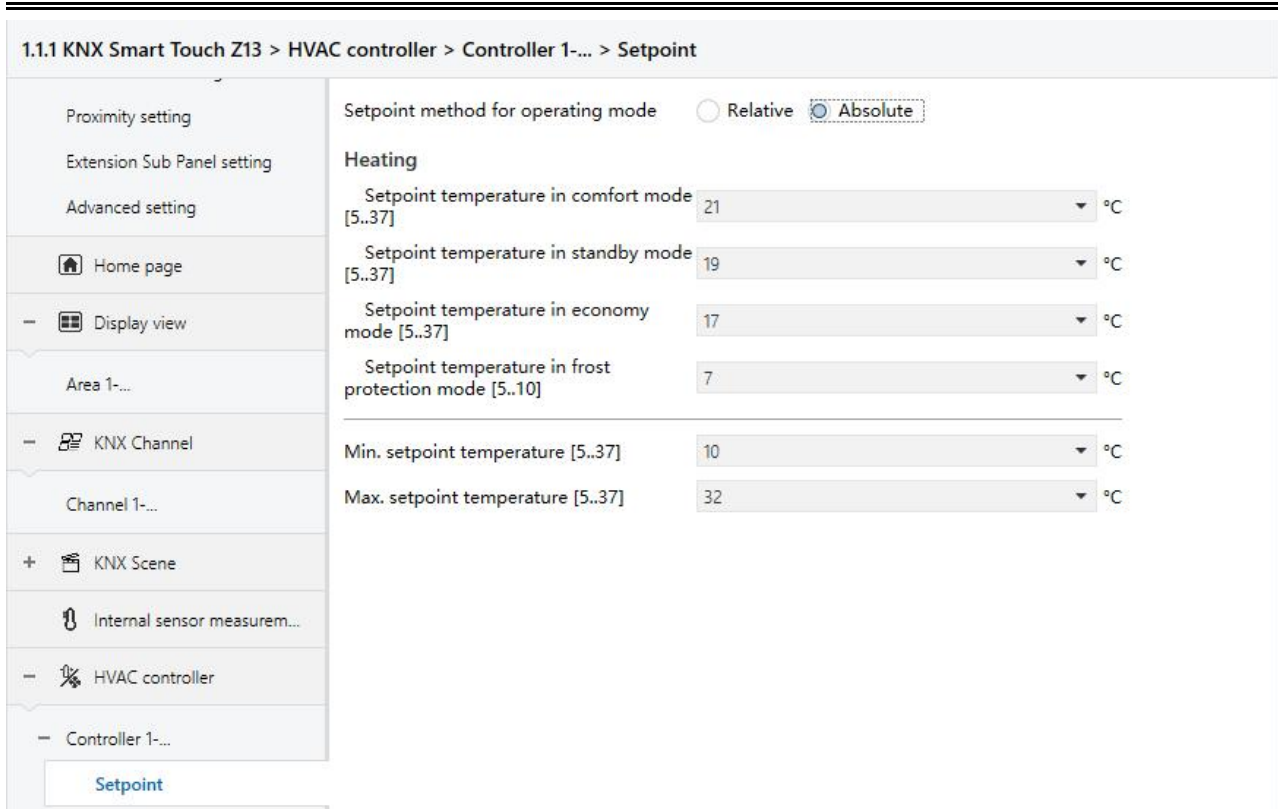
1.1.1 KNX Smart Touch Z13 > HVAC controller > Controller 1-... > Setpoint

Proximity setting

Extension Sub Panel setting

Advanced setting

Home page

– Display view

Area 1-...

– KNX Channel

Channel 1-...

+ KNX Scene

Internal sensor measurem...

– HVAC controller

– Controller 1-...

Setpoint

Setpoint method for operating mode Relative Absolute

Heating

Setpoint temperature in comfort mode [5..37] 21 °C

Setpoint temperature in standby mode [5..37] 19 °C

Setpoint temperature in economy mode [5..37] 17 °C

Setpoint temperature in frost protection mode [5..10] 7 °C

Min. setpoint temperature [5..37] 10 °C

Max. setpoint temperature [5..37] 32 °C